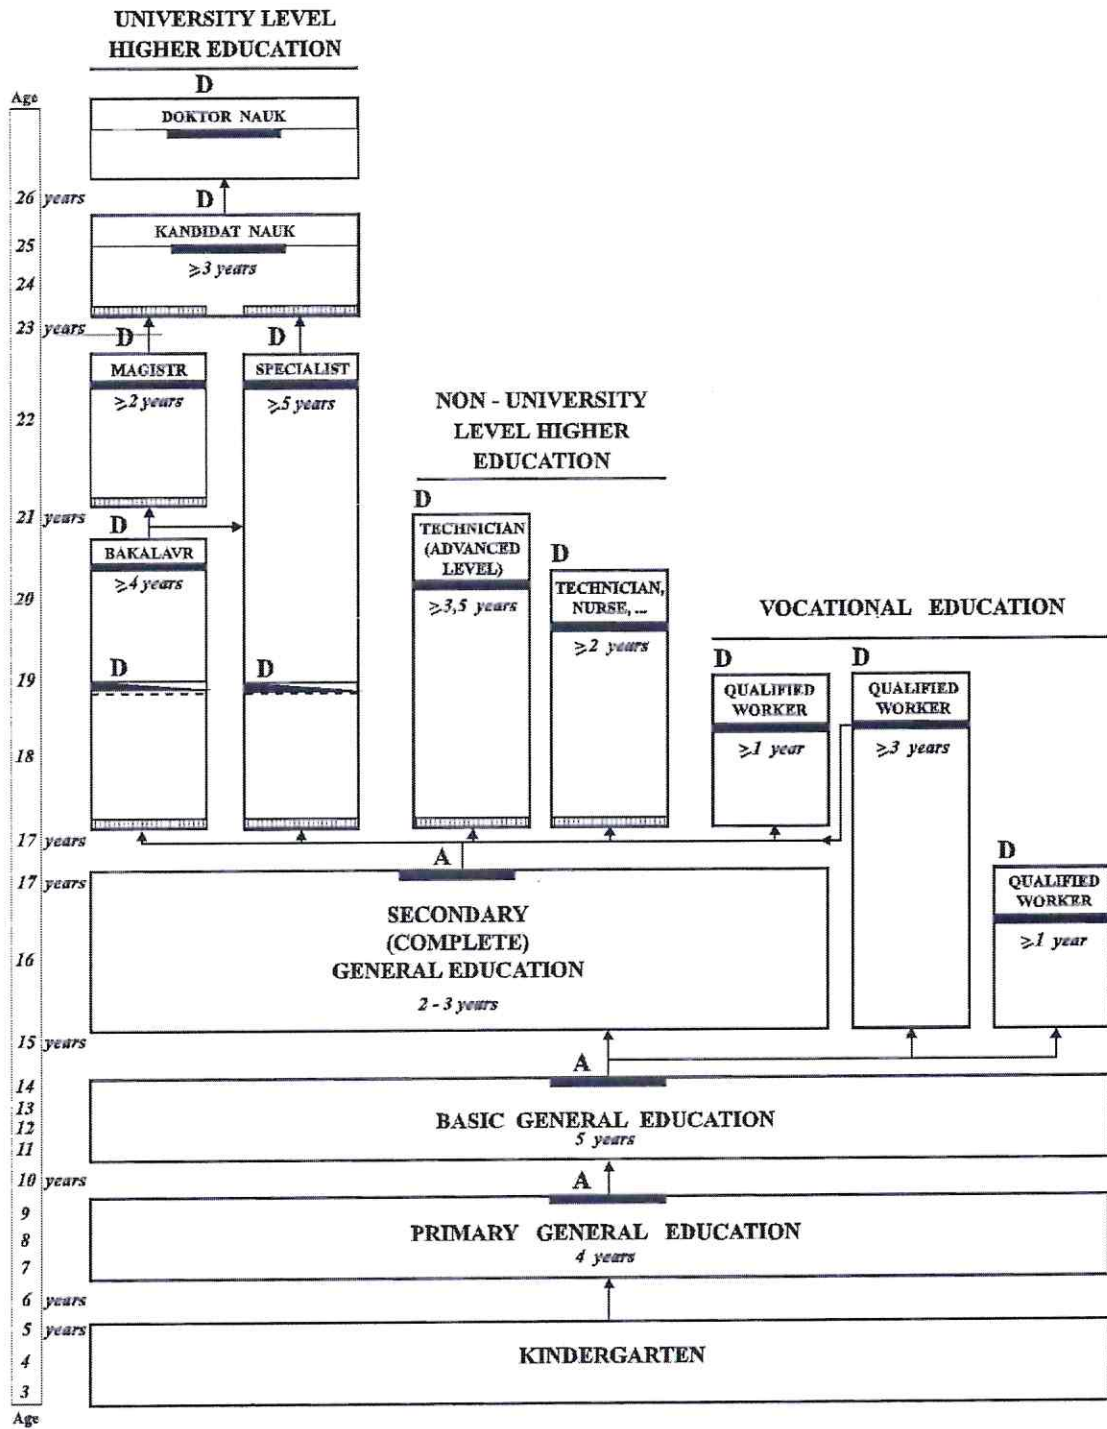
UNIVERSITY LEVEL HIGHER EDUCATION

Age

D

DOKTOR NAUK

26 years

D

KANDIDAT NAUK

$\geq 3$ years

25

24

23 years

D

D

MAGISTR

$\geq 2$ years

SPECIALIST

$\geq 5$ years

22

NON - UNIVERSITY LEVEL HIGHER EDUCATION

21 years

D

BAKALAVR

$\geq 4$ years

20

D

TECHNICIAN (ADVANCED LEVEL)

$\geq 3,5$ years

D

TECHNICIAN, NURSE, ...

$\geq 2$ years

VOCATIONAL EDUCATION

19

D

D

D

QUALIFIED WORKER

$\geq 1$ year

D

QUALIFIED WORKER

$\geq 3$ years

18

17 years

A

17 years

SECONDARY (COMPLETE) GENERAL EDUCATION

2 - 3 years

D

QUALIFIED WORKER

$\geq 1$ year

16

15 years

A

14

13

12

11

BASIC GENERAL EDUCATION

5 years

10 years

A

9

8

7

PRIMARY GENERAL EDUCATION

4 years

6 years

5 years

4

3

KINDERGARTEN

Age